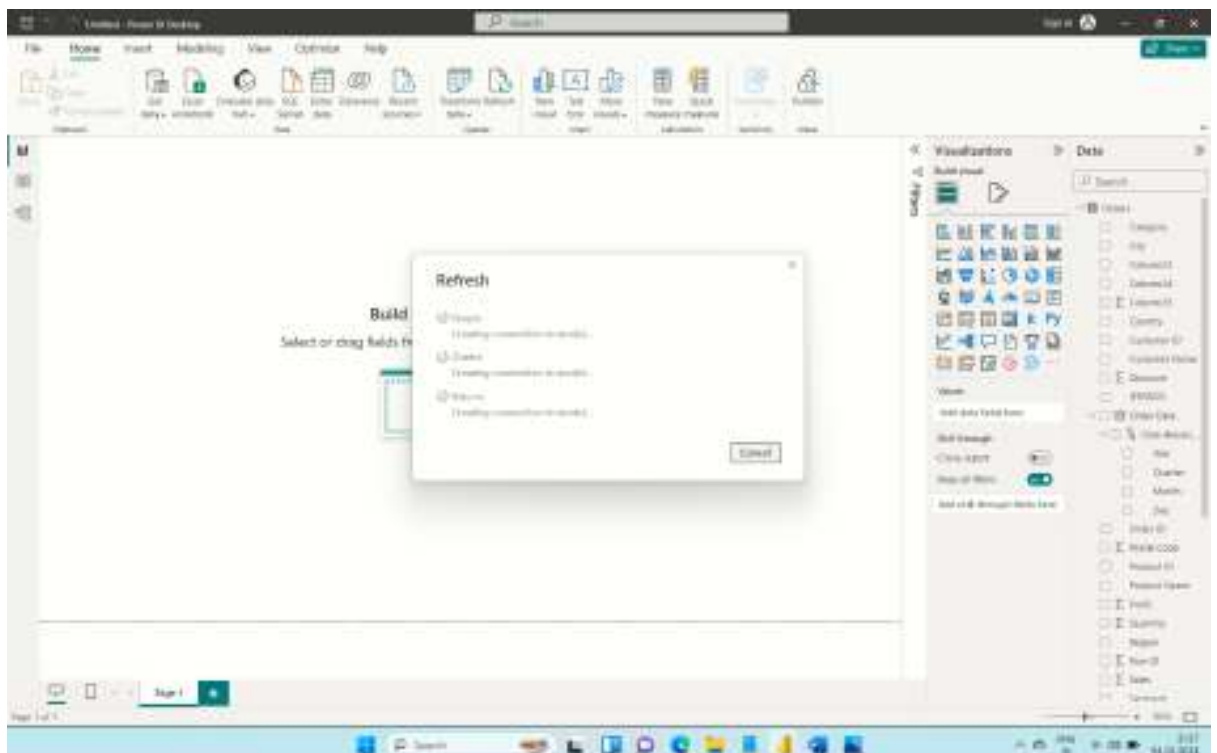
Untitled - Power BI Desktop
Search
File Home Insert Modeling View Optimize Help
Build visual
Select or drag fields fr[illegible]
Refresh
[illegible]
Creating connection in model...
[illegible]
Creating connection in model...
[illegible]
Creating connection in model...
Cancel
Visualizations
Build visual
Filters
Values
Add data fields here
Drill through
Cross-report
Keep all filters
Add drill-through fields here
Data
Search
Orders
Category
City
Country
Customer ID
Customer Name
Discount
Order Date
Year
Quarter
Month
Day
Order ID
Postal Code
Product ID
Product Name
Profit
Quantity
Region
Row ID
Sales
Segment
Page 1
Page 1 of 1
Search